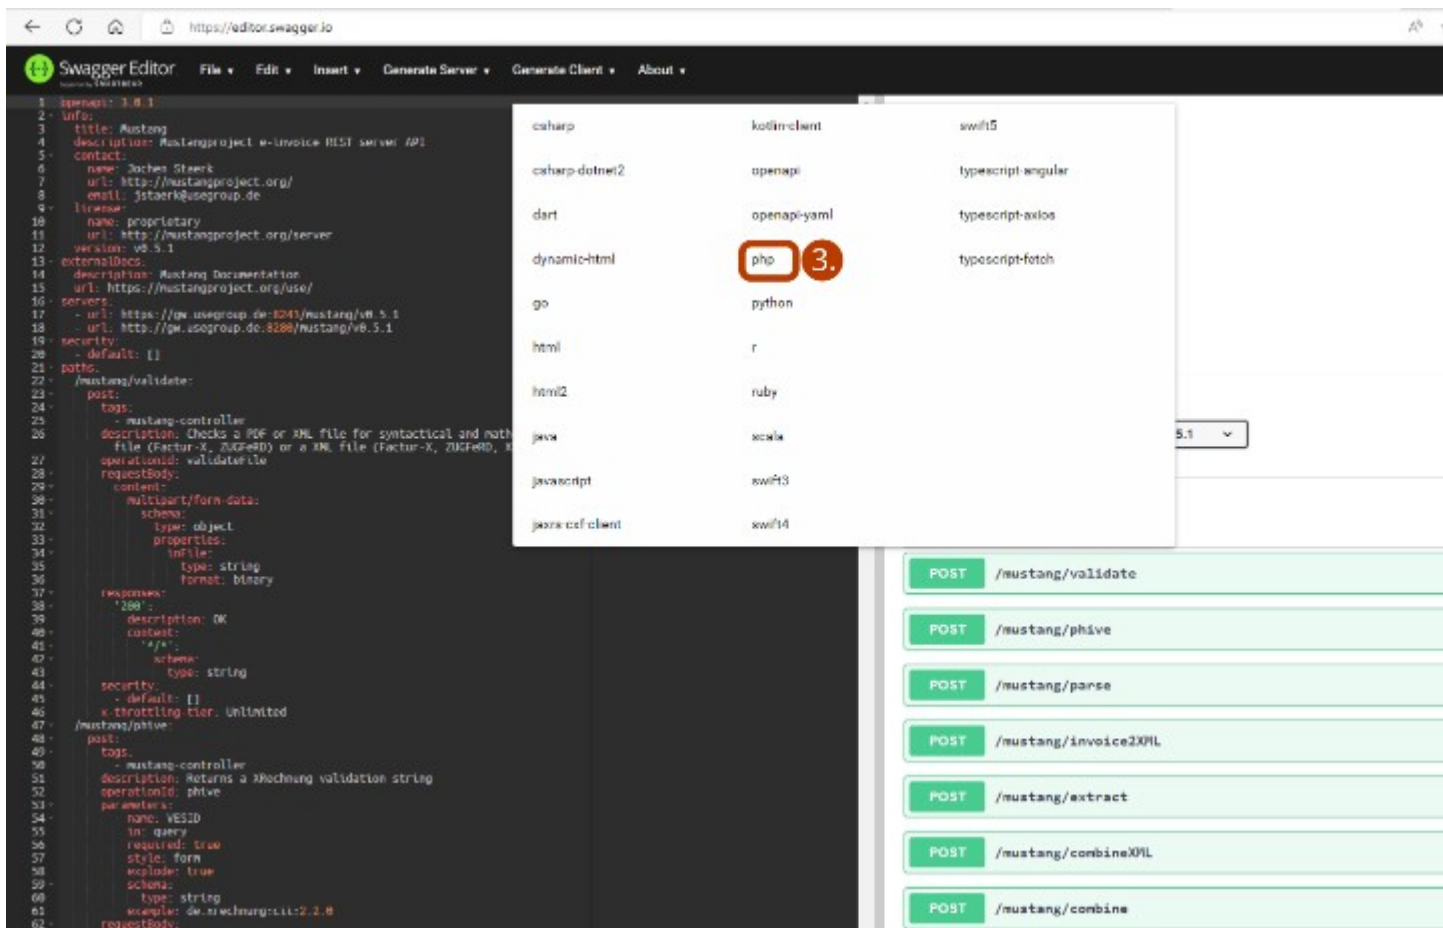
https://editor.swagger.io

Swagger Editor File ▾ Edit ▾ Insert ▾ Generate Server ▾ Generate Client ▾ About ▾

1 openapi: 3.0.1
2 info:
3 title: Mustang
4 description: Mustangproject e-invoice REST server API
5 contact:
6 name: Jochen Staerk
7 url: http://mustangproject.org/
8 email: jstaerk@usegroup.de
9 license:
10 name: proprietary
11 url: http://mustangproject.org/server
12 version: v0.5.1
13 externalDocs:
14 description: Mustang Documentation
15 url: https://mustangproject.org/use/
16 servers:
17 - url: https://gw.usegroup.de:8243/mustang/v0.5.1
18 - url: http://gw.usegroup.de:8280/mustang/v0.5.1
19 security:
20 - default: []
21 paths:
22 /mustang/validate:
23 post:
24 tags:
25 - mustang-controller
26 description: Checks a PDF or XML file for syntactical and math
file (Factur-X, ZUGFeRD) or a XML file (Factur-X, ZUGFeRD,
27 operationId: validateFile
28 requestBody:
29 content:
30 multipart/form-data:
31 schema:
32 type: object
33 properties:
34 inFile:
35 type: string
36 format: binary
37 responses:
38 '200':
39 description: OK
40 content:
41 '*/*':
42 schema:
43 type: string
44 security:
45 - default: []
46 x-throttling-tier: Unlimited
47 /mustang/phive:
48 post:
49 tags:
50 - mustang-controller
51 description: Returns a XRechnung validation string
52 operationId: phive
53 parameters:
54 - name: VESID
55 in: query
56 required: true
57 style: form
58 explode: true
59 schema:
60 type: string
61 example: de.xrechnung:cii:2.2.0
62 requestBody:

| csharp | kotlin-client | swift5 |
|---|---|---|
| csharp-dotnet2 | openapi | typescript-angular |
| dart | openapi-yaml | typescript-axios |
| dynamic-html | php | typescript-fetch |
| go | python | |
| html | r | |
| html2 | ruby | |
| java | scala | |
| javascript | swift3 | |
| jaxrs-cxf-client | swift4 | |

3.

5.1

POST /mustang/validate
POST /mustang/phive
POST /mustang/parse
POST /mustang/invoice2XML
POST /mustang/extract
POST /mustang/combineXML
POST /mustang/combine